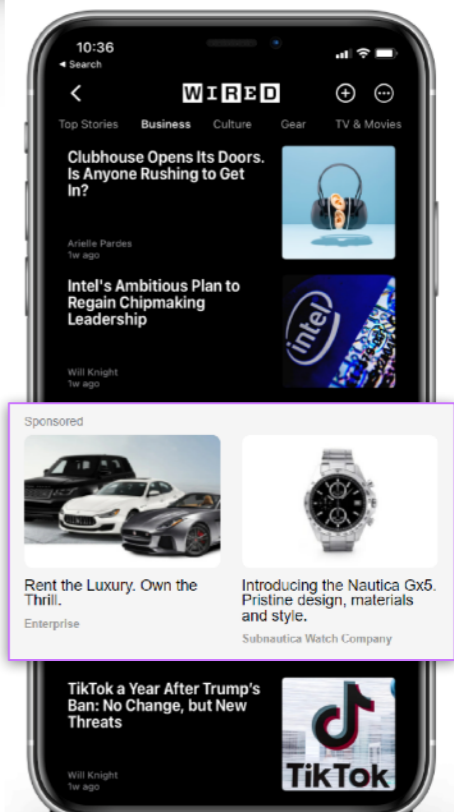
10:36
◂ Search

WIRED

Top Stories Business Culture Gear TV & Movies

Clubhouse Opens Its Doors. Is Anyone Rushing to Get In?

Arielle Pardes
1w ago

Intel's Ambitious Plan to Regain Chipmaking Leadership

Will Knight
1w ago

Sponsored

Rent the Luxury. Own the Thrill.

Enterprise

Introducing the Nautica Gx5. Pristine design, materials and style.

Subnautica Watch Company

TikTok a Year After Trump's Ban: No Change, but New Threats

Will Knight
1w ago

TikTok